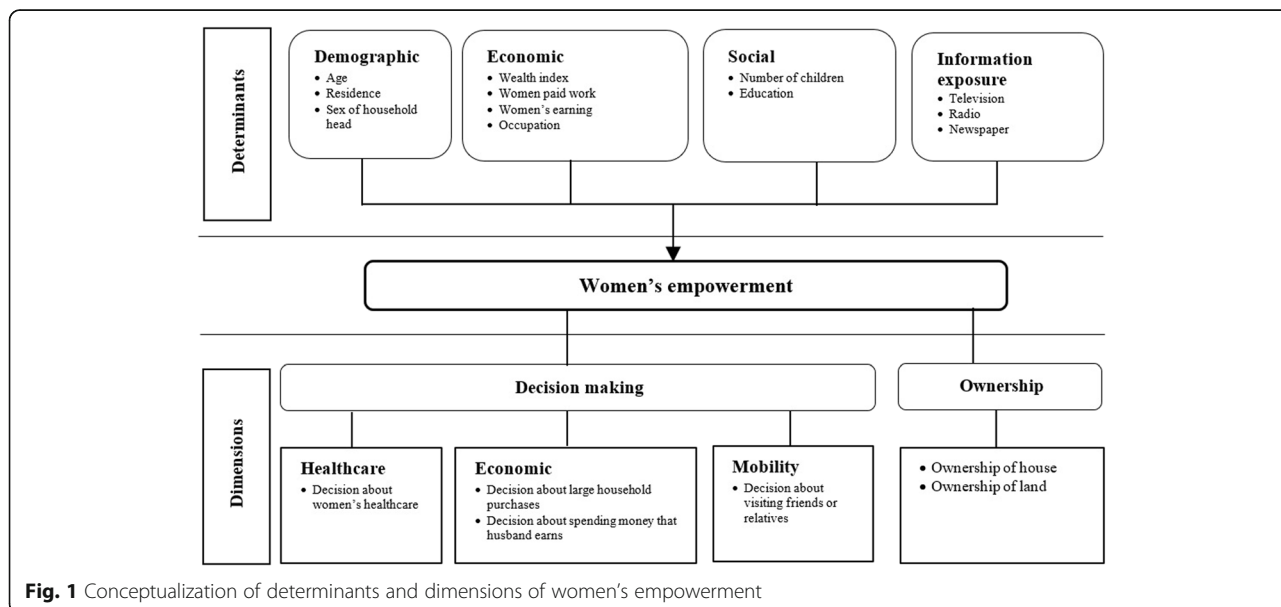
Determinants

Demographic
• Age
• Residence
• Sex of household head

Economic
• Wealth index
• Women paid work
• Women's earning
• Occupation

Social
• Number of children
• Education

Information exposure
• Television
• Radio
• Newspaper

Women's empowerment

Dimensions

Decision making

Ownership

Healthcare
• Decision about women's healthcare

Economic
• Decision about large household purchases
• Decision about spending money that husband earns

Mobility
• Decision about visiting friends or relatives

• Ownership of house
• Ownership of land

Fig. 1 Conceptualization of determinants and dimensions of women's empowerment